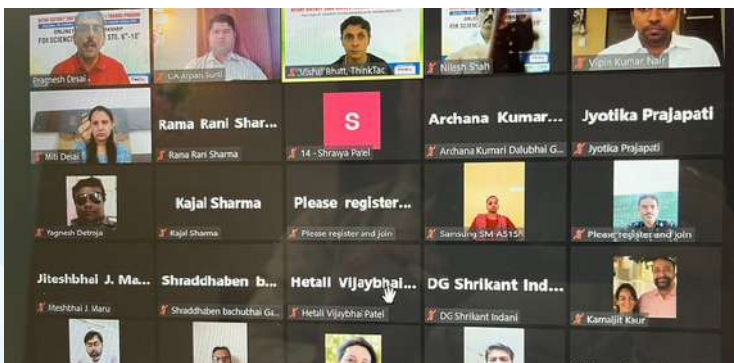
ONLINE
FOR SCIENCE
STD. V - X
Pragnesh Desai
CA Arpan Surti
Vishal Bhatt, ThinkTac
Nilesh Shah
Vipin Kumar Nair

Miti Desai
Rama Rani Shar...
Rama Rani Sharma
S
14 - Shraiya Patel
Archana Kumar...
Archana Kumari Dalubhai G...
Jyotika Prajapati
Jyotika Prajapati

Yagnesh Detroja
Kajal Sharma
Kajal Sharma
Please register...
Please register and join
Samsung SM-A515
Please register and join

Jiteshbhai J. Ma...
Jiteshbhai J. Maru
Shraddhaben b...
Shraddhaben bachubhai Ga...
Hetali Vijaybhai...
Hetali Vijaybhai Patel
DG Shrikant Ind...
DG Shrikant Indani
Kamaljit Kaur